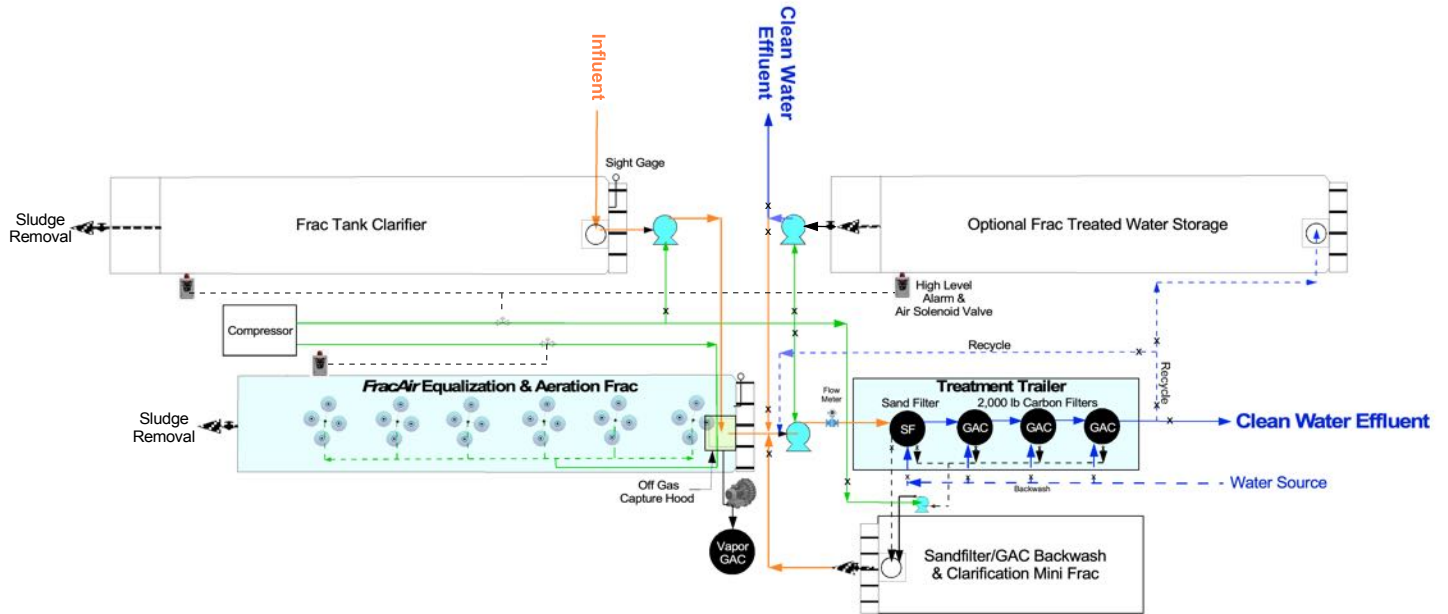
Influent

Clean Water Effluent

Sight Gage

Sludge Removal

Frac Tank Clarifier

Optional Frac Treated Water Storage

High Level Alarm & Air Solenoid Valve

Compressor

Recycle

Recycle

FracAir Equalization & Aeration Frac

Sludge Removal

Flow Meter

Treatment Trailer

Sand Filter

2,000 lb Carbon Filters

SF

GAC

GAC

GAC

Clean Water Effluent

Backwash

Water Source

Off Gas Capture Hood

Vapor GAC

Sandfilter/GAC Backwash & Clarification Mini Frac